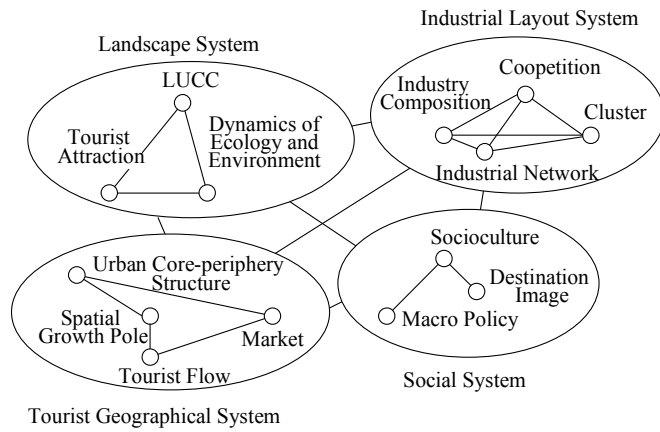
Industrial Layout System

Landscape System

LUCC

Tourist Attraction

Dynamics of Ecology and Environment

Industry Composition

Coopetition

Cluster

Industrial Network

Socioculture

Destination Image

Macro Policy

Urban Core-periphery Structure

Spatial Growth Pole

Market

Tourist Flow

Social System

Tourist Geographical System